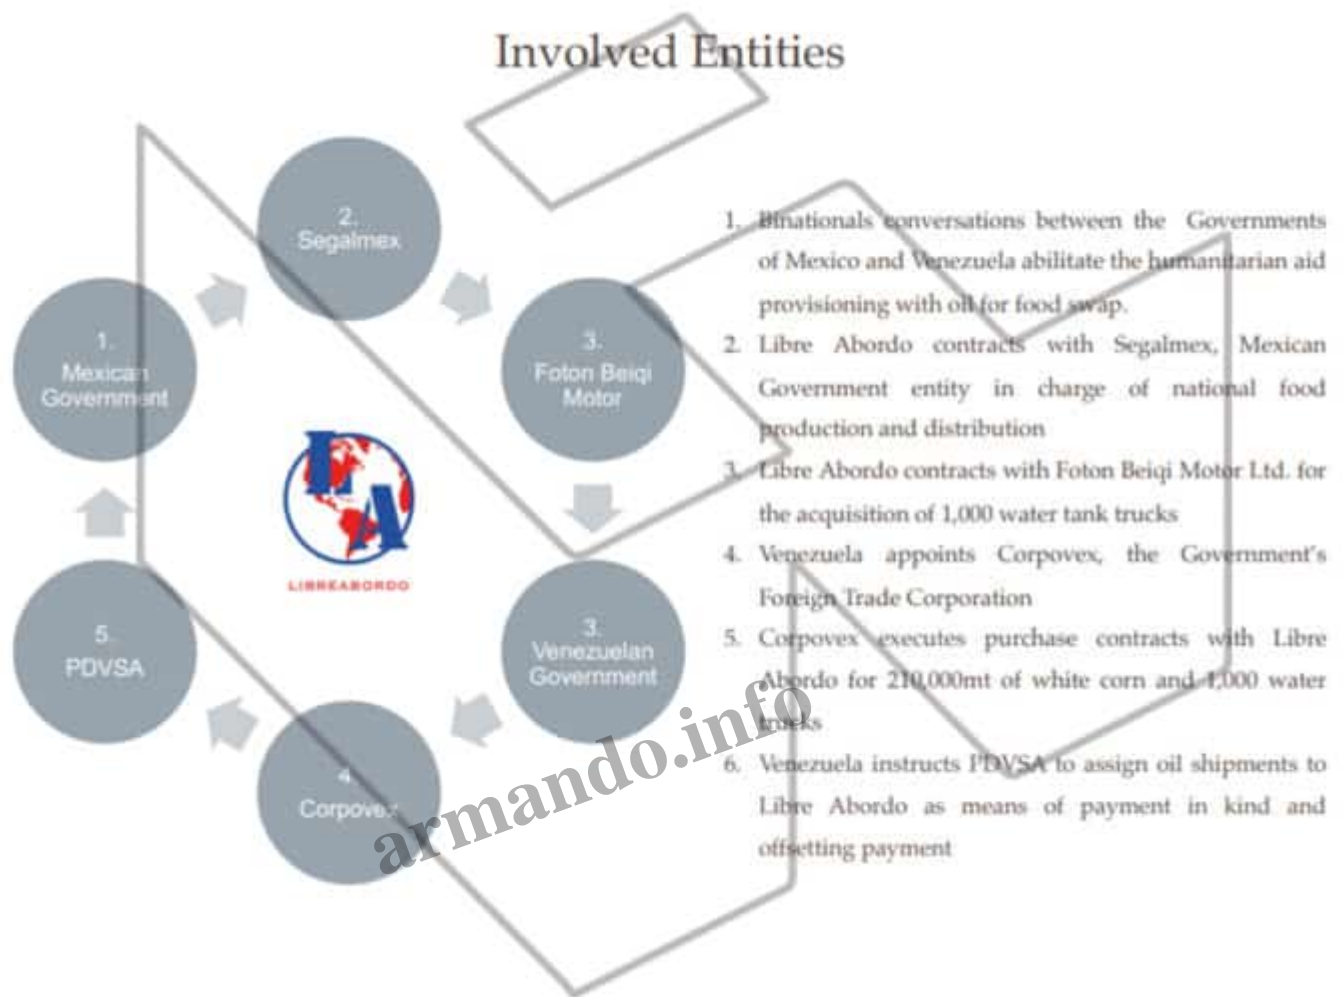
Involved Entities

1. Mexican Government

2. Segalmex

3. Foton Beiqi Motor

3. Venezuelan Government

4. Corpovex

5. PDVSA

LA

LIBREABORDO

1. Binationals conversations between the Governments of Mexico and Venezuela abilitate the humanitarian aid provisioning with oil for food swap.
2. Libre Abordo contracts with Segalmex, Mexican Government entity in charge of national food production and distribution
3. Libre Abordo contracts with Foton Beiqi Motor Ltd. for the acquisition of 1,000 water tank trucks
4. Venezuela appoints Corpovex, the Government's Foreign Trade Corporation
5. Corpovex executes purchase contracts with Libre Abordo for 210,000mt of white corn and 1,000 water trucks
6. Venezuela instructs PDVSA to assign oil shipments to Libre Abordo as means of payment in kind and offsetting payment

armando.info